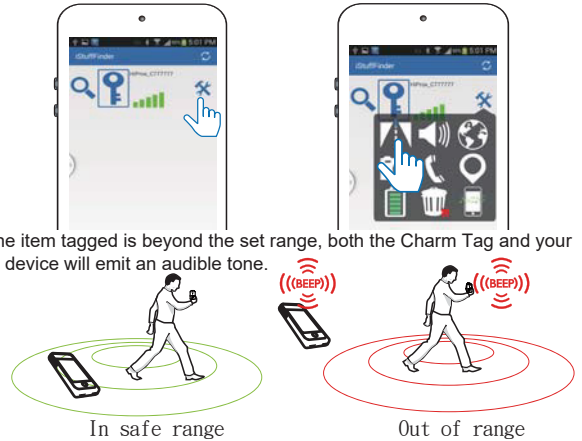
5:01 PM
iStuffFinder
HiPow_C77777

5:01 PM
iStuffFinder
HiPow_C77777

he item tagged is beyond the set range, both the Charm Tag and your device will emit an audible tone.

(BEEP)
(BEEP)

In safe range
Out of range